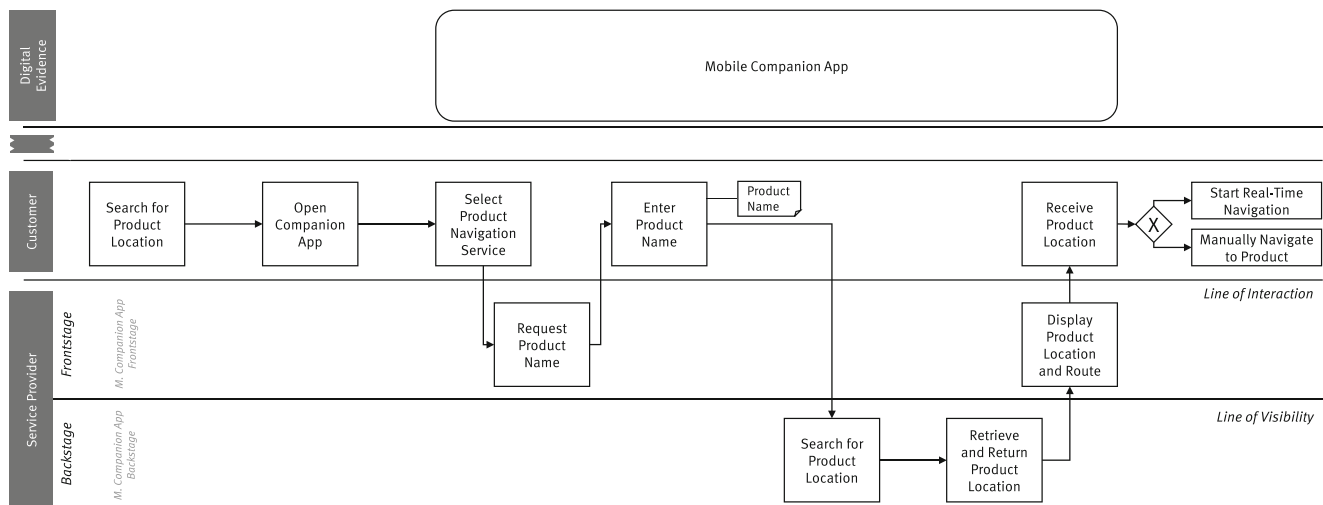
Digital Evidence

Mobile Companion App

Customer

Search for Product Location

Open Companion App

Select Product Navigation Service

Enter Product Name

Product Name

Receive Product Location

X

Start Real-Time Navigation

Manually Navigate to Product

Line of Interaction

Service Provider

Frontstage

M. Companion App Frontstage

Request Product Name

Display Product Location and Route

Line of Visibility

Backstage

M. Companion App Backstage

Search for Product Location

Retrieve and Return Product Location